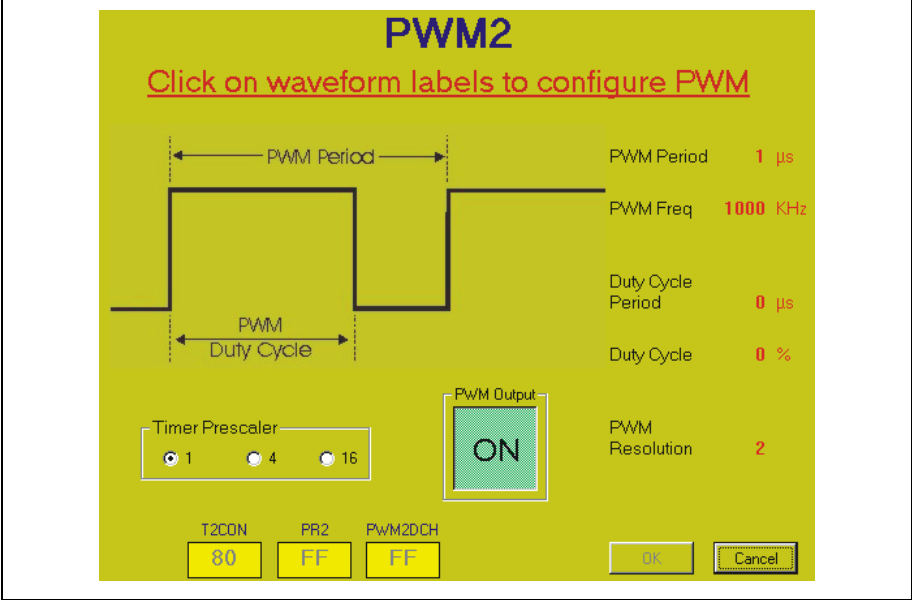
PWM2

Click on waveform labels to configure PWM

PWM Period

PWM Duty Cycle

PWM Period 1 µs

PWM Freq 1000 KHz

Duty Cycle Period 0 µs

Duty Cycle 0 %

PWM Resolution 2

Timer Prescaler
1 4 16

PWM Output
ON

T2CON 80
PR2 FF
PWM2DCH FF

OK
Cancel